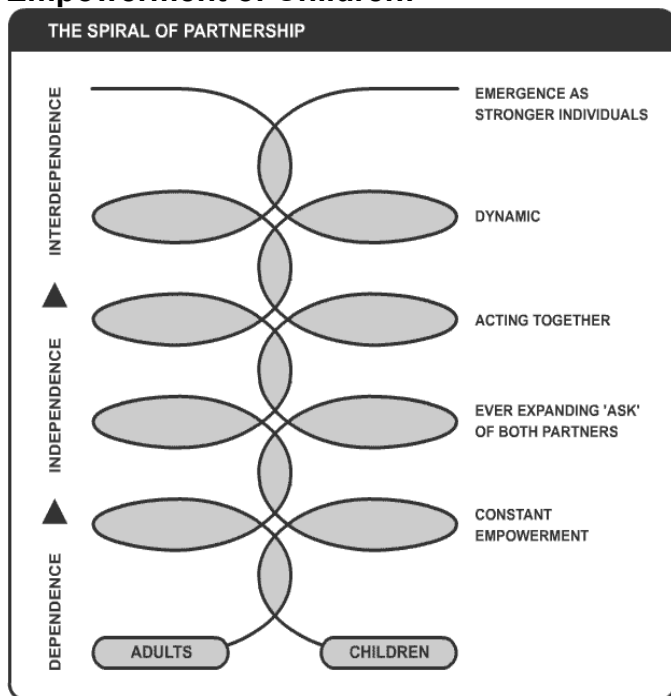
Empowerment of children

THE SPIRAL OF PARTNERSHIP

INTERDEPENDENCE

INDEPENDENCE

DEPENDENCE

EMERGENCE AS STRONGER INDIVIDUALS

DYNAMIC

ACTING TOGETHER

EVER EXPANDING 'ASK' OF BOTH PARTNERS

CONSTANT EMPOWERMENT

ADULTS

CHILDREN